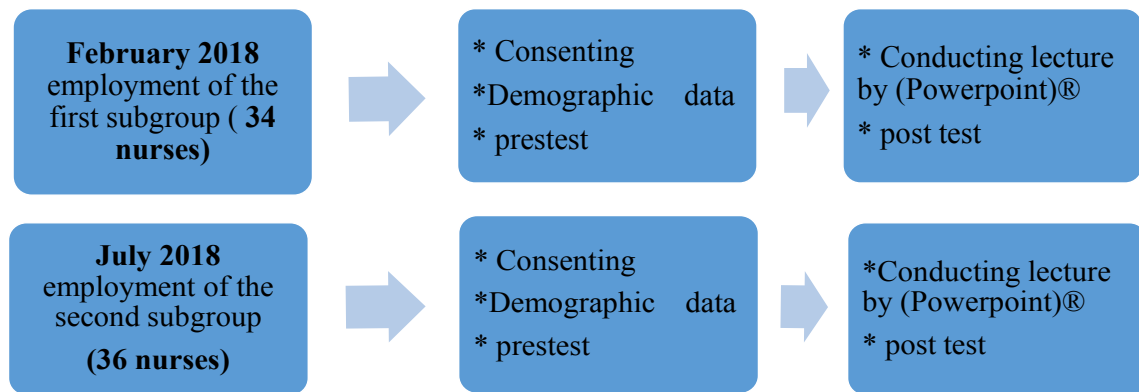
February 2018 employment of the first subgroup ( 34 nurses)

* Consenting
*Demographic data
* prestest

* Conducting lecture by (Powerpoint)®
* post test

July 2018 employment of the second subgroup
(36 nurses)

* Consenting
*Demographic data
* prestest

*Conducting lecture by (Powerpoint)®
* post test